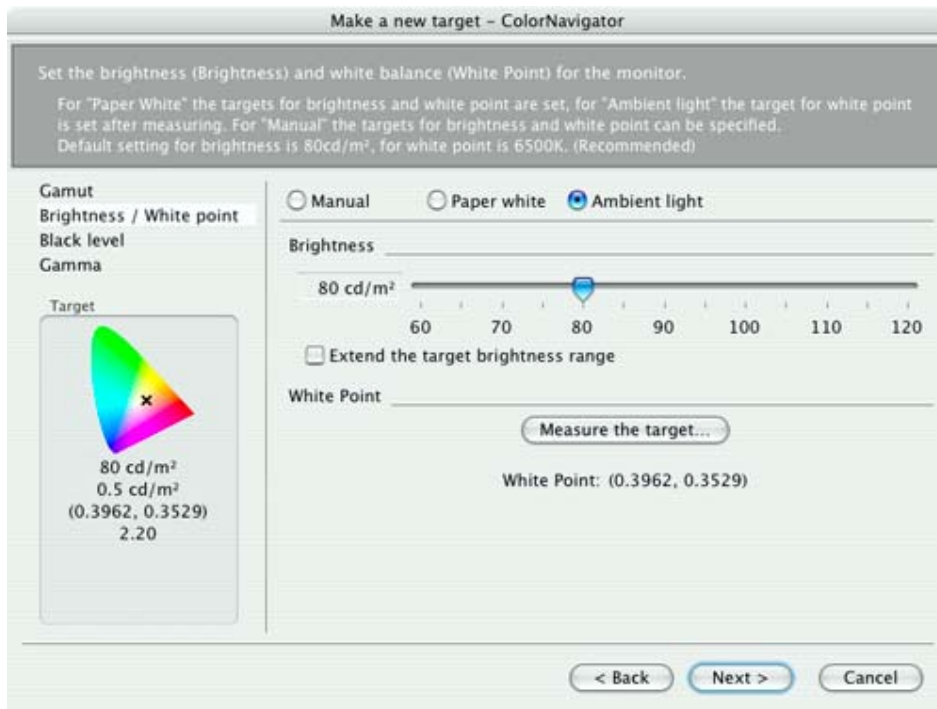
Make a new target - ColorNavigator

Set the brightness (Brightness) and white balance (White Point) for the monitor.

For "Paper White" the targets for brightness and white point are set, for "Ambient light" the target for white point is set after measuring. For "Manual" the targets for brightness and white point can be specified. Default setting for brightness is 80cd/m², for white point is 6500K. (Recommended)

Gamut
Brightness / White point
Black level
Gamma

Target

80 cd/m²
0.5 cd/m²
(0.3962, 0.3529)
2.20

Manual
Paper white
Ambient light

Brightness

80 cd/m²

60 70 80 90 100 110 120

Extend the target brightness range

White Point

Measure the target...

White Point: (0.3962, 0.3529)

< Back
Next >
Cancel